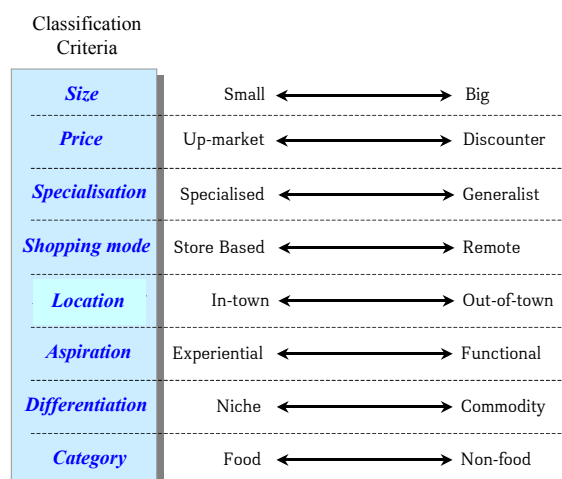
Classification Criteria

| | | |
|---|---|---|
| Size | Small | Big |
| Price | Up-market | Discounter |
| Specialisation | Specialised | Generalist |
| Shopping mode | Store Based | Remote |
| Location | In-town | Out-of-town |
| Aspiration | Experiential | Functional |
| Differentiation | Niche | Commodity |
| Category | Food | Non-food |